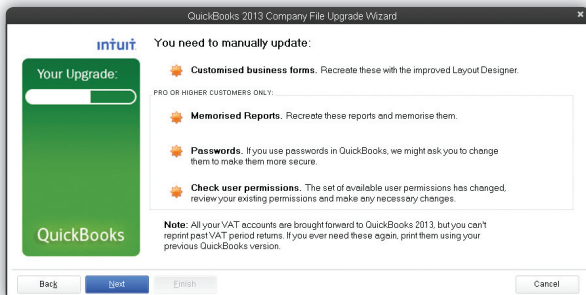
QuickBooks 2013 Company File Upgrade Wizard

intuit

Your Upgrade:

QuickBooks

You need to manually update:

**Customised business forms.** Recreate these with the improved Layout Designer.

PRO OR HIGHER CUSTOMERS ONLY:

**Memorised Reports.** Recreate these reports and memorise them.

**Passwords.** If you use passwords in QuickBooks, we might ask you to change them to make them more secure.

**Check user permissions.** The set of available user permissions has changed, review your existing permissions and make any necessary changes.

**Note:** All your VAT accounts are brought forward to QuickBooks 2013, but you can't reprint past VAT period returns. If you ever need these again, print them using your previous QuickBooks version.

Back | Next | Finish | Cancel